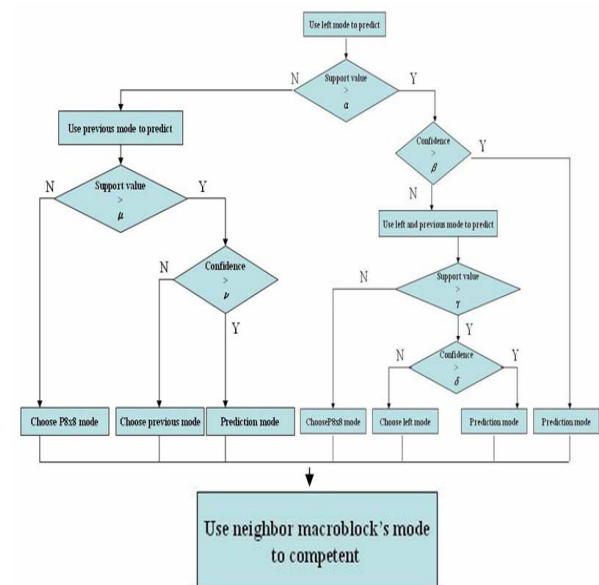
Use left mode to predict

N

Support value
>
$\alpha$

Y

Use previous mode to predict

Confidence
>
$\beta$

Y

N

Support value
>
$\mu$

Y

N

Use left and previous mode to predict

N

Confidence
>
$\nu$

N

Support value
>
$\gamma$

Y

Y

N

Confidence
>
$\delta$

Y

Choose P8x8 mode

Choose previous mode

Prediction mode

ChooseP8x8 mode

Choose left mode

Prediction mode

Prediction mode

Use neighbor macroblock's mode to competent